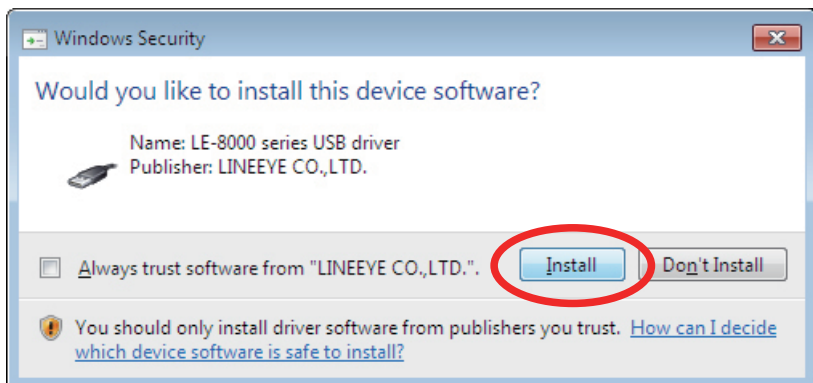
Windows Security

Would you like to install this device software?

Name: LE-8000 series USB driver
Publisher: LINEEYE CO.,LTD.

Always trust software from "LINEEYE CO.,LTD.".

Install

Don't Install

You should only install driver software from publishers you trust. How can I decide which device software is safe to install?